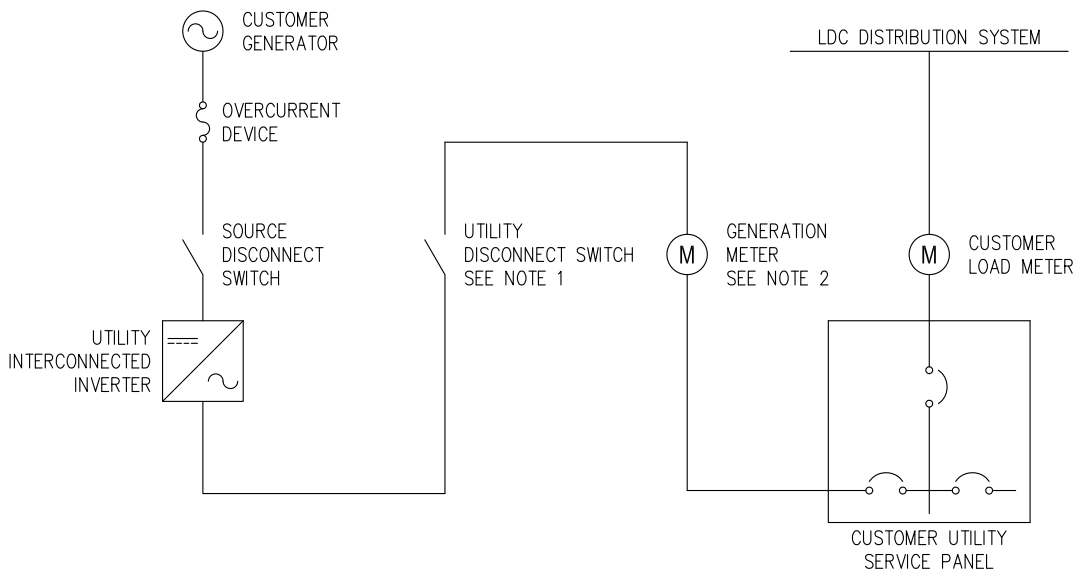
CUSTOMER GENERATOR

OVERCURRENT DEVICE

SOURCE DISCONNECT SWITCH

UTILITY INTERCONNECTED INVERTER

UTILITY DISCONNECT SWITCH SEE NOTE 1

M

GENERATION METER SEE NOTE 2

LDC DISTRIBUTION SYSTEM

M

CUSTOMER LOAD METER

CUSTOMER UTILITY SERVICE PANEL